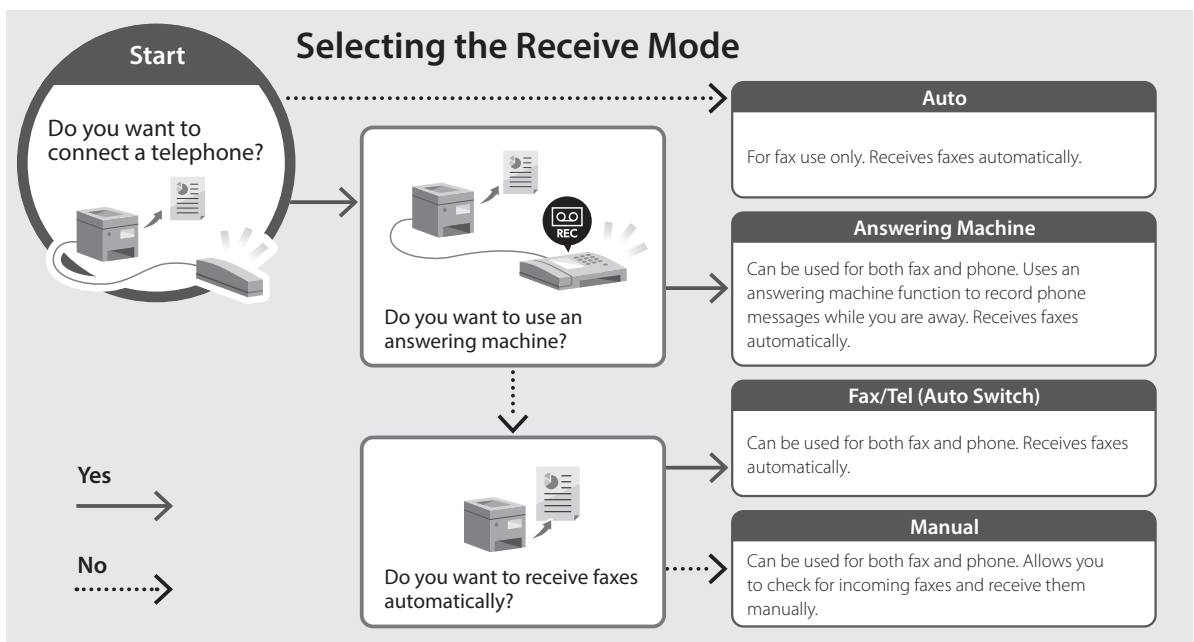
Start

Selecting the Receive Mode

Do you want to connect a telephone?

Do you want to use an answering machine?

REC

Do you want to receive faxes automatically?

Yes

No

Auto

For fax use only. Receives faxes automatically.

Answering Machine

Can be used for both fax and phone. Uses an answering machine function to record phone messages while you are away. Receives faxes automatically.

Fax/Tel (Auto Switch)

Can be used for both fax and phone. Receives faxes automatically.

Manual

Can be used for both fax and phone. Allows you to check for incoming faxes and receive them manually.